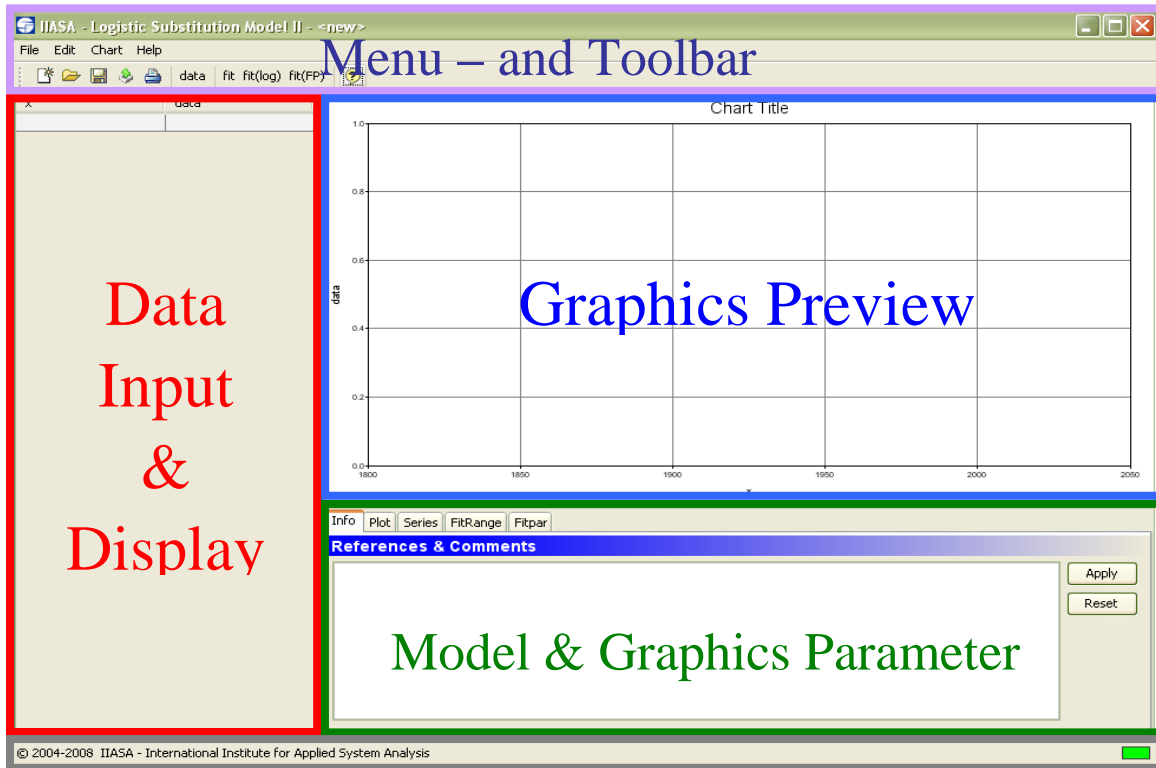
IIASA - Logistic Substitution Model II - <new>

File Edit Chart Help

data fit fit(log) fit(FP)

Menu – and Toolbar

| x | data |
|---|---|
| | |

Data Input & Display

Chart Title

1.0
0.8
0.6
0.4
0.2
0.0

data

1800 1850 1900 1950 2000 2050

x

Graphics Preview

Info Plot Series FitRange Fitpar

References & Comments

Apply

Reset

Model & Graphics Parameter

© 2004-2008 IIASA - International Institute for Applied System Analysis